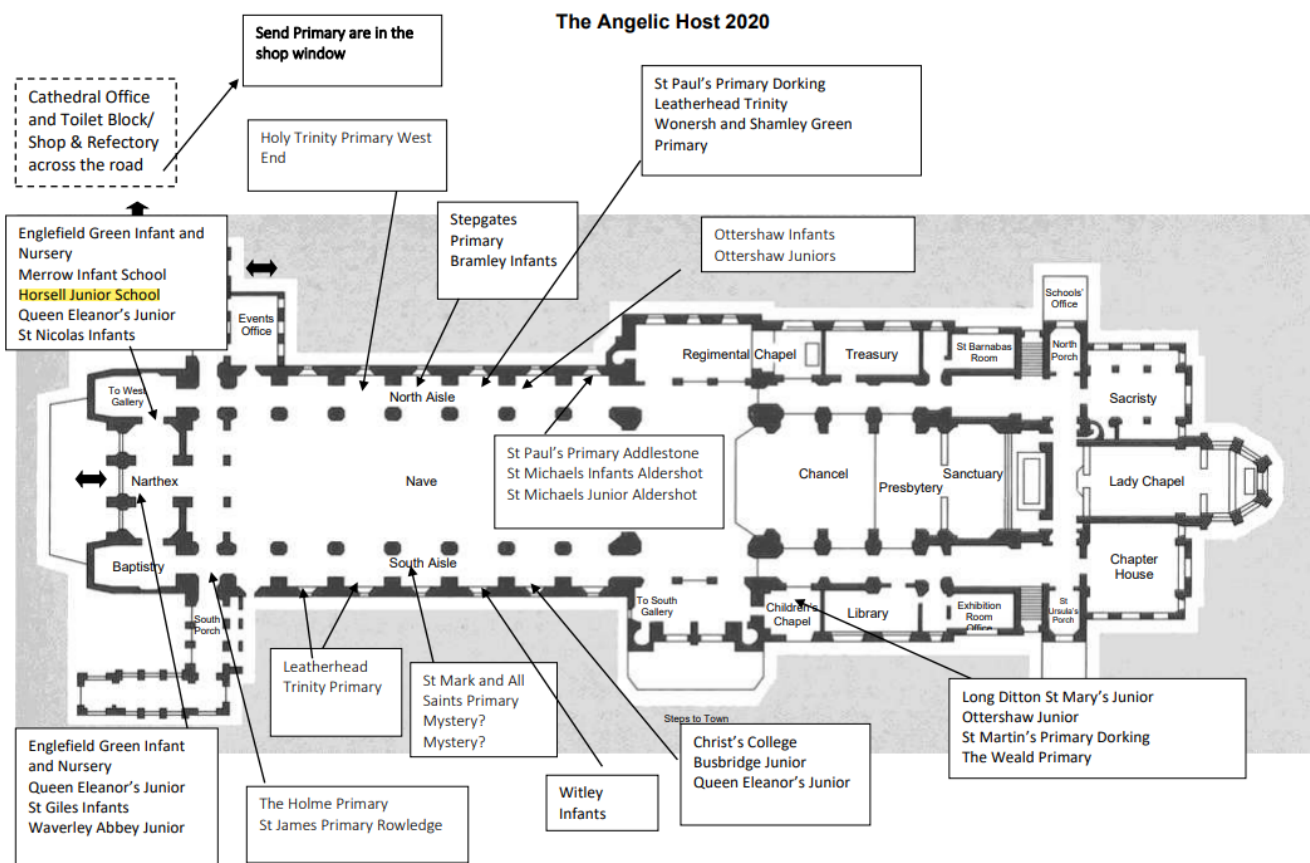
The Angelic Host 2020

Send Primary are in the shop window

Cathedral Office and Toilet Block/ Shop & Refectory across the road

Holy Trinity Primary West End

St Paul's Primary Dorking
Leatherhead Trinity
Wonersh and Shamley Green Primary

Englefield Green Infant and Nursery
Merrow Infant School
Horsell Junior School
Queen Eleanor's Junior
St Nicolas Infants

Stepgates Primary
Bramley Infants

Ottershaw Infants
Ottershaw Juniors

Schools' Office

Events Office

Regimental Chapel

Treasury

St Barnabas Room

North Porch

Sacristy

To West Gallery

North Aisle

St Paul's Primary Addlestone
St Michaels Infants Aldershot
St Michaels Junior Aldershot

Narthex

Nave

Chancel

Presbytery

Sanctuary

Lady Chapel

Baptistry

South Aisle

Chapter House

South Porch

To South Gallery

Children's Chapel

Library

Exhibition Room Office

St Ursula's Porch

Leatherhead Trinity Primary

St Mark and All Saints Primary
Mystery?
Mystery?

Steps to Town

Long Ditton St Mary's Junior
Ottershaw Junior
St Martin's Primary Dorking
The Weald Primary

Christ's College
Busbridge Junior
Queen Eleanor's Junior

Englefield Green Infant and Nursery
Queen Eleanor's Junior
St Giles Infants
Waverley Abbey Junior

The Holme Primary
St James Primary Rowledge

Witley Infants